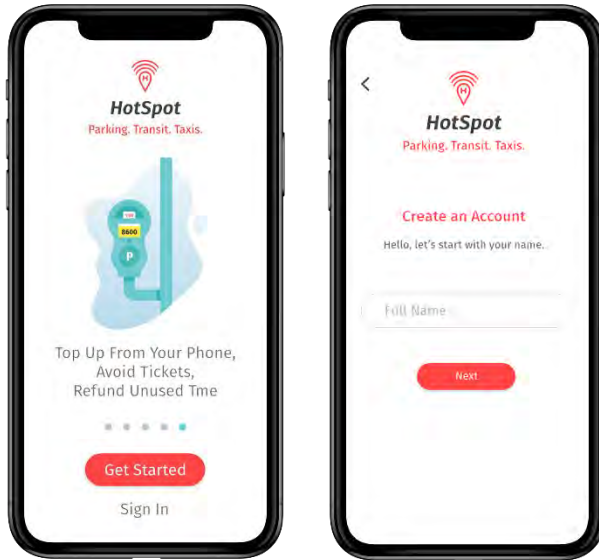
HotSpot
Parking. Transit. Taxis.

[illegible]
8600
P

Top Up From Your Phone, Avoid Tickets, Refund Unused Tme

Get Started

Sign In

<

HotSpot
Parking. Transit. Taxis.

Create an Account

Hello, let's start with your name.

Full Name

Next